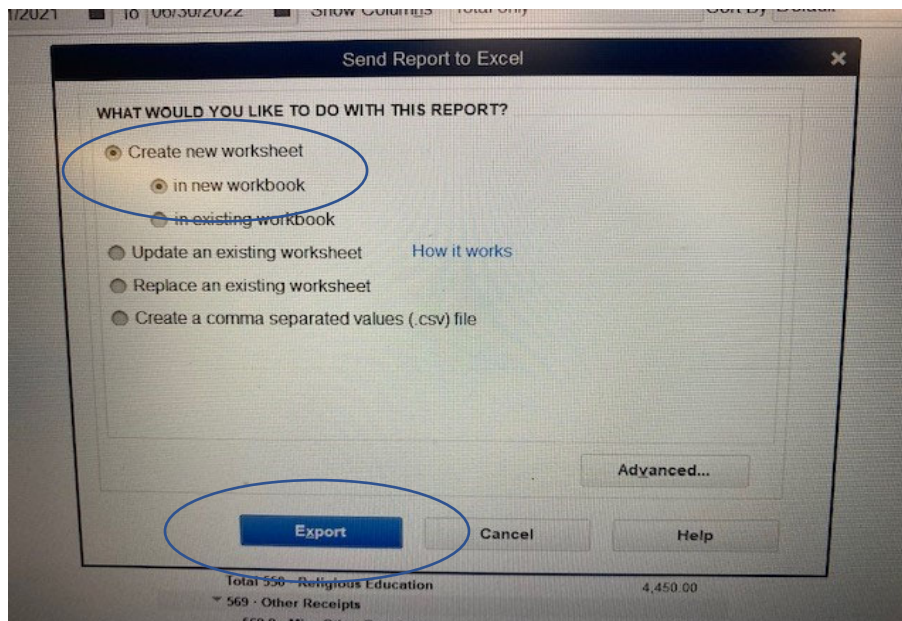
1/2021 To 06/30/2022 Show Columns Total only Sort By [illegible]

Send Report to Excel

WHAT WOULD YOU LIKE TO DO WITH THIS REPORT?

Create new worksheet

in new workbook

in existing workbook

Update an existing worksheet How it works

Replace an existing worksheet

Create a comma separated values (.csv) file

Advanced...

Export Cancel Help

Total 558 · Religious Education 4,450.00

569 · Other Receipts

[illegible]